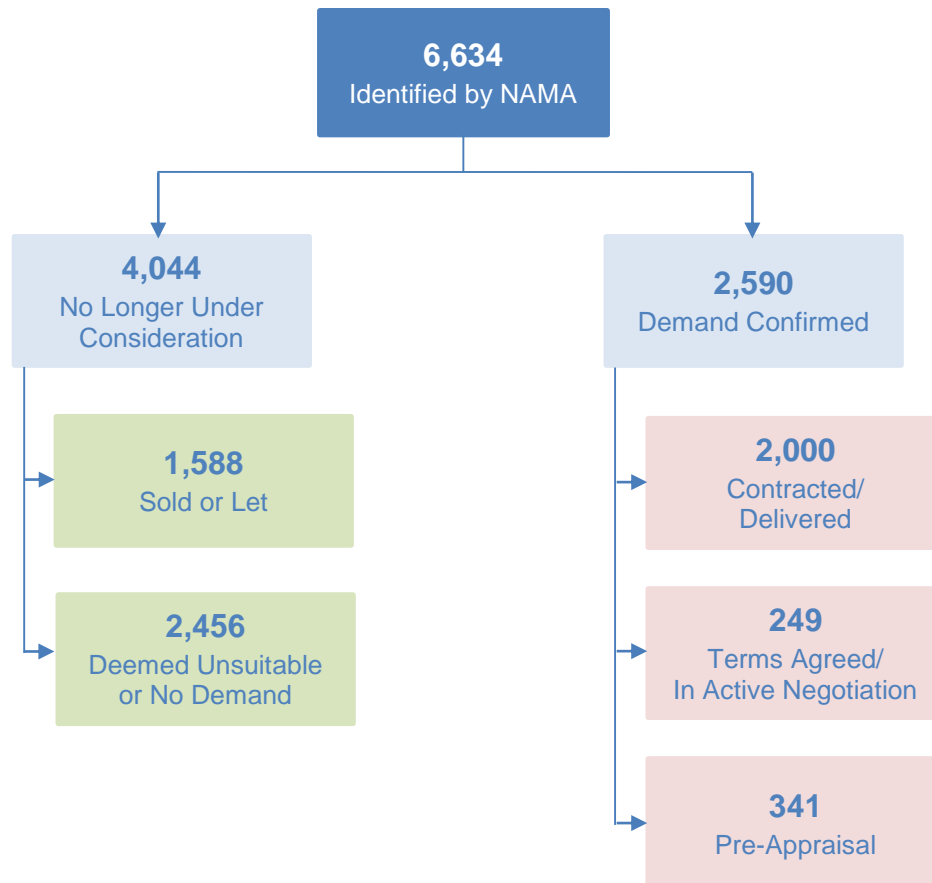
6,634
Identified by NAMA

4,044
No Longer Under Consideration

2,590
Demand Confirmed

1,588
Sold or Let

2,456
Deemed Unsuitable or No Demand

2,000
Contracted/ Delivered

249
Terms Agreed/ In Active Negotiation

341
Pre-Appraisal